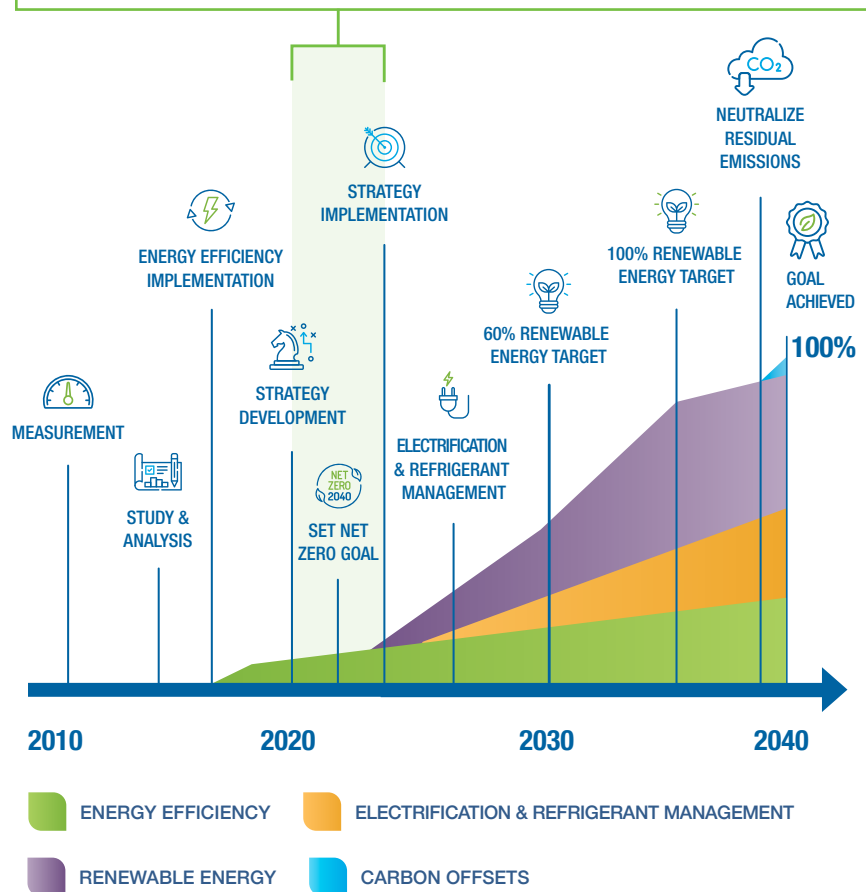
$CO_2$

NEUTRALIZE RESIDUAL EMISSIONS

STRATEGY IMPLEMENTATION

100% RENEWABLE ENERGY TARGET

GOAL ACHIEVED

ENERGY EFFICIENCY IMPLEMENTATION

60% RENEWABLE ENERGY TARGET

100%

STRATEGY DEVELOPMENT

MEASUREMENT

ELECTRIFICATION & REFRIGERANT MANAGEMENT

NET ZERO 2040

STUDY & ANALYSIS

SET NET ZERO GOAL

2010

2020

2030

2040

ENERGY EFFICIENCY

ELECTRIFICATION & REFRIGERANT MANAGEMENT

RENEWABLE ENERGY

CARBON OFFSETS